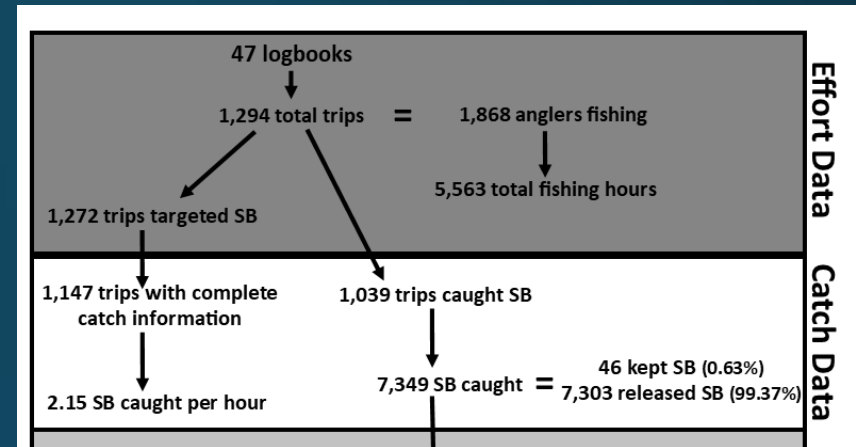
47 logbooks

1,294 total trips = 1,868 anglers fishing

5,563 total fishing hours

1,272 trips targeted SB

Effort Data

1,147 trips with complete catch information

1,039 trips caught SB

2.15 SB caught per hour

7,349 SB caught = 46 kept SB (0.63%) 7,303 released SB (99.37%)

Catch Data